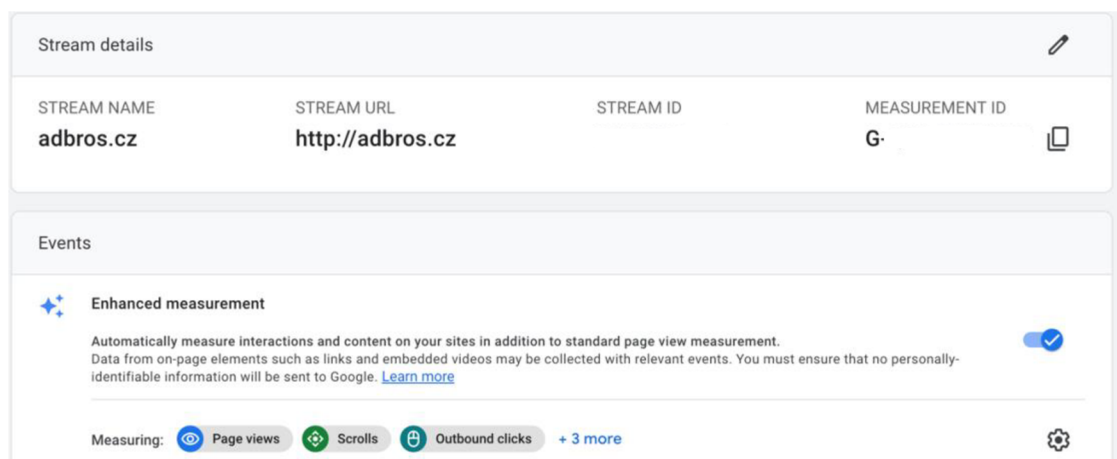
Stream details

| STREAM NAME | STREAM URL | STREAM ID | MEASUREMENT ID |
|---|---|---|---|
| adbros.cz | http://adbros.cz | | G- |

Events

Enhanced measurement

Automatically measure interactions and content on your sites in addition to standard page view measurement.
Data from on-page elements such as links and embedded videos may be collected with relevant events. You must ensure that no personally-identifiable information will be sent to Google. Learn more

Measuring: Page views Scrolls Outbound clicks + 3 more